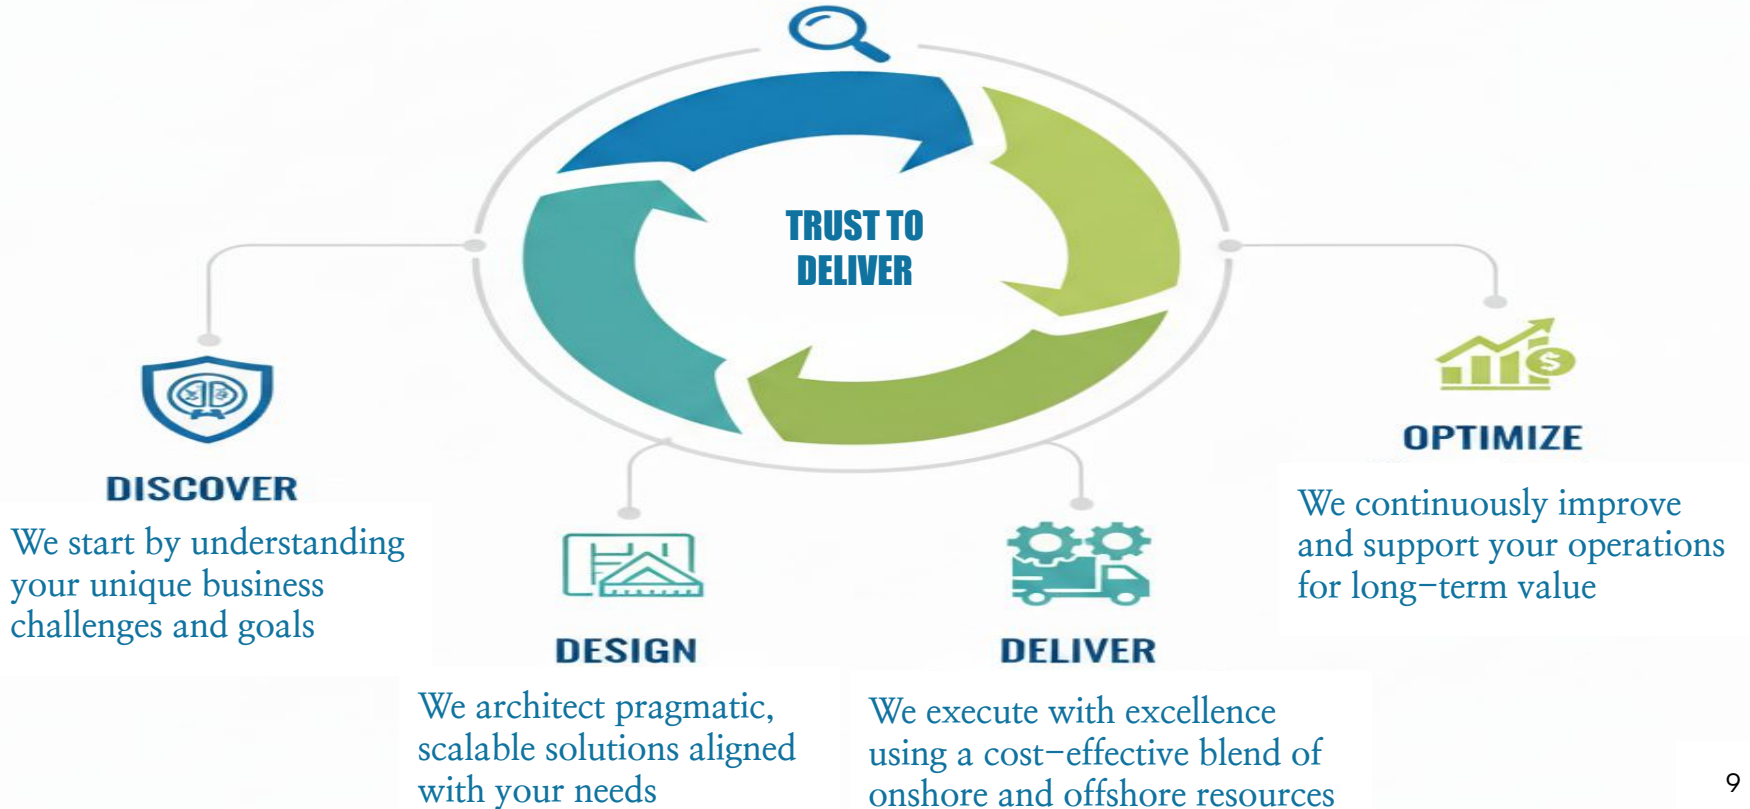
TRUST TO DELIVER

DISCOVER

We start by understanding your unique business challenges and goals

DESIGN

We architect pragmatic, scalable solutions aligned with your needs

DELIVER

We execute with excellence using a cost-effective blend of onshore and offshore resources

OPTIMIZE

We continuously improve and support your operations for long-term value

9